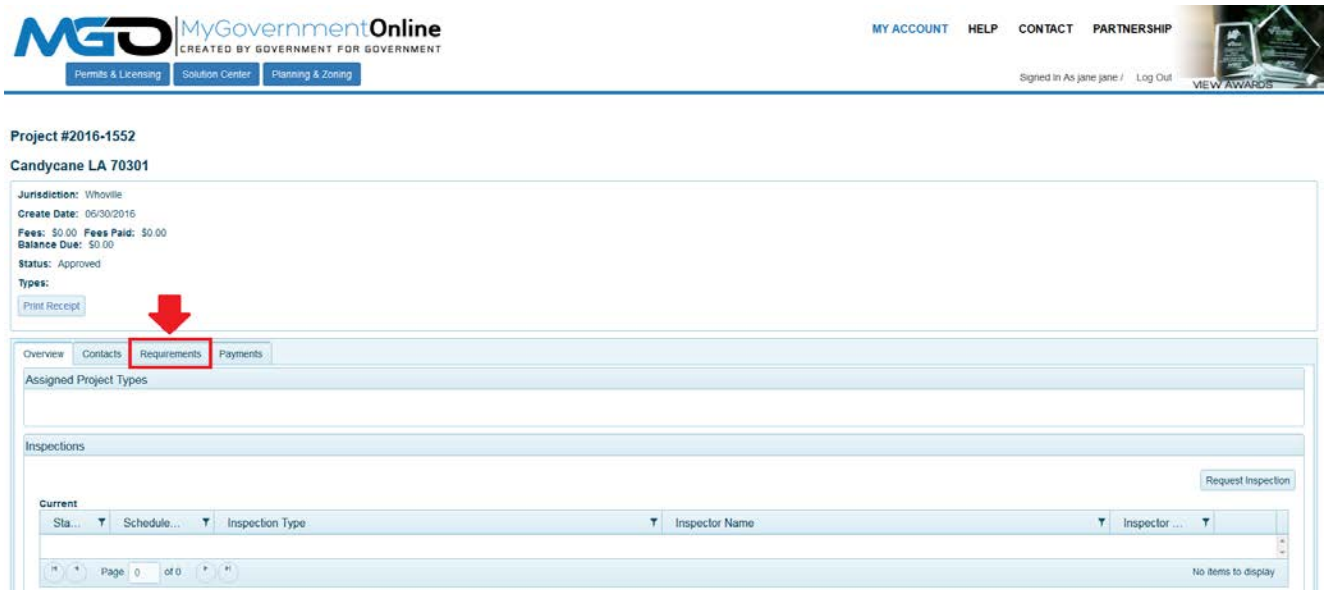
MGO MyGovernmentOnline CREATED BY GOVERNMENT FOR GOVERNMENT

Permits & Licensing Solution Center Planning & Zoning

MY ACCOUNT HELP CONTACT PARTNERSHIP

Signed In As jane jane / Log Out

VIEW AWARDS

Project #2016-1552

Candycane LA 70301

Jurisdiction: Whoville

Create Date: 06/30/2016

Fees: $0.00 Fees Paid: $0.00
Balance Due: $0.00

Status: Approved

Types:

Print Receipt

Overview Contacts Requirements Payments

Assigned Project Types

Inspections

Request Inspection

Current

| Sta... | Schedule... | Inspection Type | Inspector Name | Inspector ... |
|---|---|---|---|---|

Page 0 of 0

No items to display